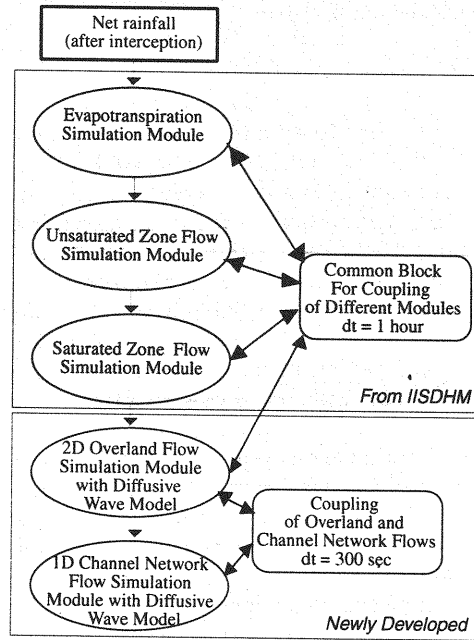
Net rainfall
(after interception)

Evapotranspiration
Simulation Module

Unsaturated Zone Flow
Simulation Module

Saturated Zone Flow
Simulation Module

Common Block
For Coupling
of Different Modules
dt = 1 hour

From IISDHM

2D Overland Flow
Simulation Module
with Diffusive
Wave Model

1D Channel Network
Flow Simulation
Module with Diffusive
Wave Model

Coupling
of Overland and
Channel Network Flows
dt = 300 sec

Newly Developed